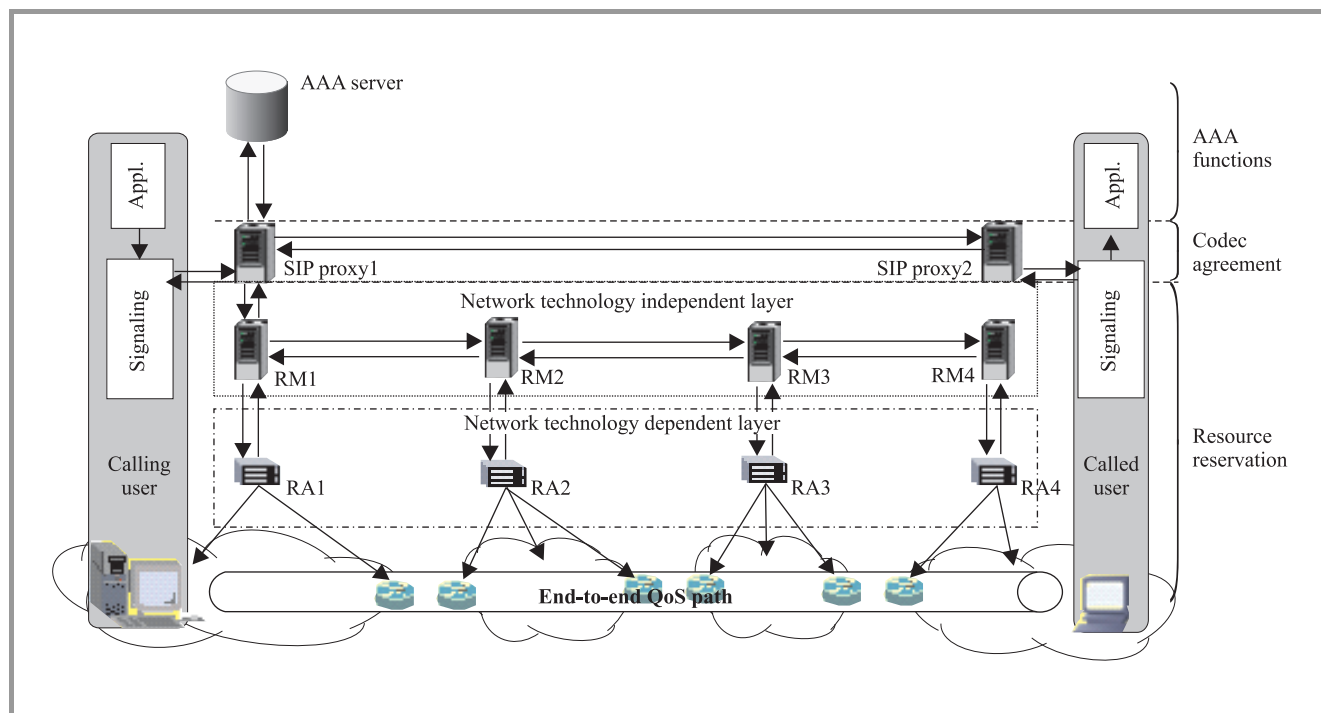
AAA server

AAA functions

Codec agreement

Resource reservation

Appl.

Signaling

Calling user

SIP proxy1

SIP proxy2

Appl.

Signaling

Called user

Network technology independent layer

RM1

RM2

RM3

RM4

Network technology dependent layer

RA1

RA2

RA3

RA4

End-to-end QoS path